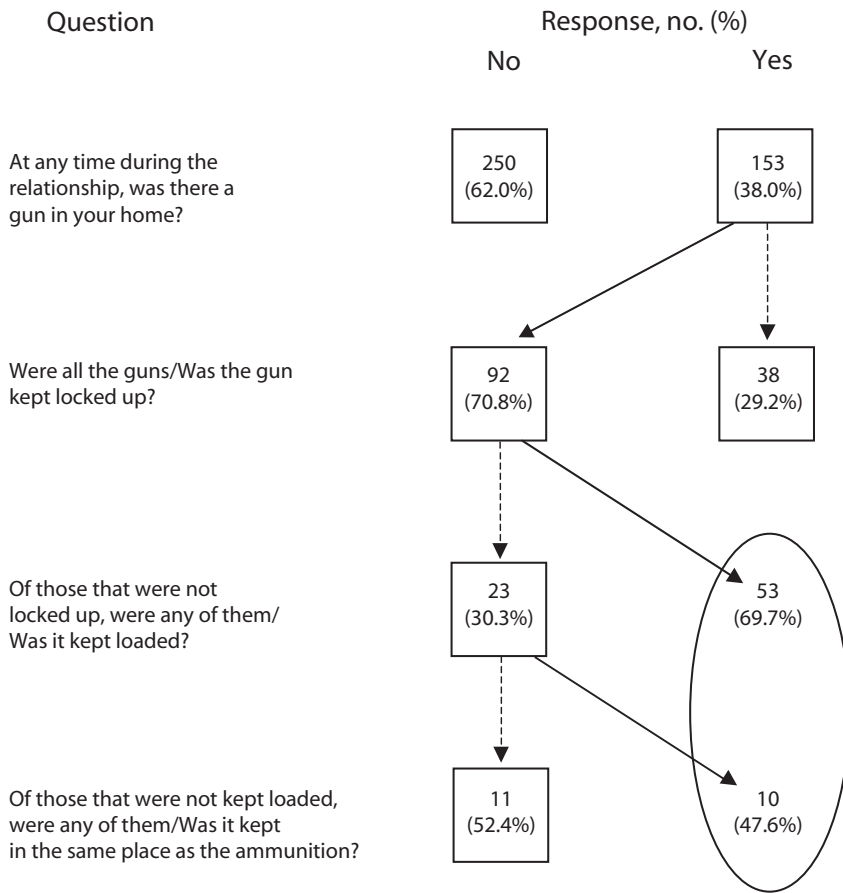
Question

Response, no. (%)

No

Yes

At any time during the relationship, was there a gun in your home?

250
(62.0%)

153
(38.0%)

Were all the guns/Was the gun kept locked up?

92
(70.8%)

38
(29.2%)

Of those that were not locked up, were any of them/Was it kept loaded?

23
(30.3%)

53
(69.7%)

Of those that were not kept loaded, were any of them/Was it kept in the same place as the ammunition?

11
(52.4%)

10
(47.6%)